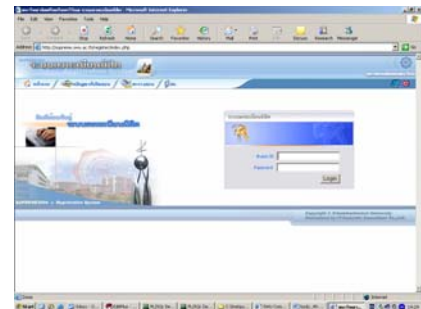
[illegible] - Microsoft Internet Explorer
File Edit View Favorites Tools Help
Back Forward Stop Refresh Home Search Favorites History Mail Print Edit Discuss Research Messenger
Address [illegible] Go
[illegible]
Login
Password
User ID
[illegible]
Done
Internet
Start